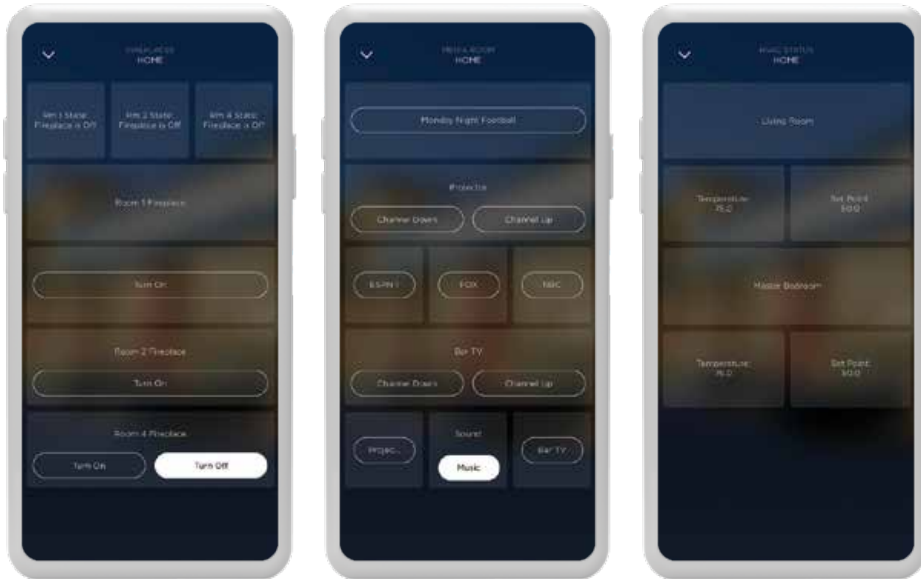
FIREPLACES
HOME

Rm 1 State: Fireplace is Off

Rm 2 State: Fireplace is Off

Rm 4 State: Fireplace is Off

Room 1 Fireplace

Turn On

Room 2 Fireplace

Turn On

Room 4 Fireplace

Turn On

Turn Off

MEDIA ROOM
HOME

Monday Night Football

Projector

Channel Down

Channel Up

ESPN 1

FOX

NBC

Bar TV

Channel Down

Channel Up

Projec...

Sound

Music

Bar TV

HVAC STATUS
HOME

Living Room

Temperature: 75.0

Set Point: 50.0

Master Bedroom

Temperature: 75.0

Set Point: 50.0